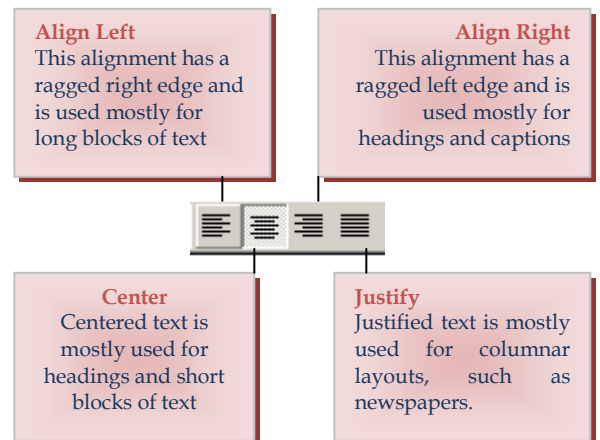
**Align Left**
This alignment has a ragged right edge and is used mostly for long blocks of text

**Align Right**
This alignment has a ragged left edge and is used mostly for headings and captions

**Center**
Centered text is mostly used for headings and short blocks of text

**Justify**
Justified text is mostly used for columnar layouts, such as newspapers.